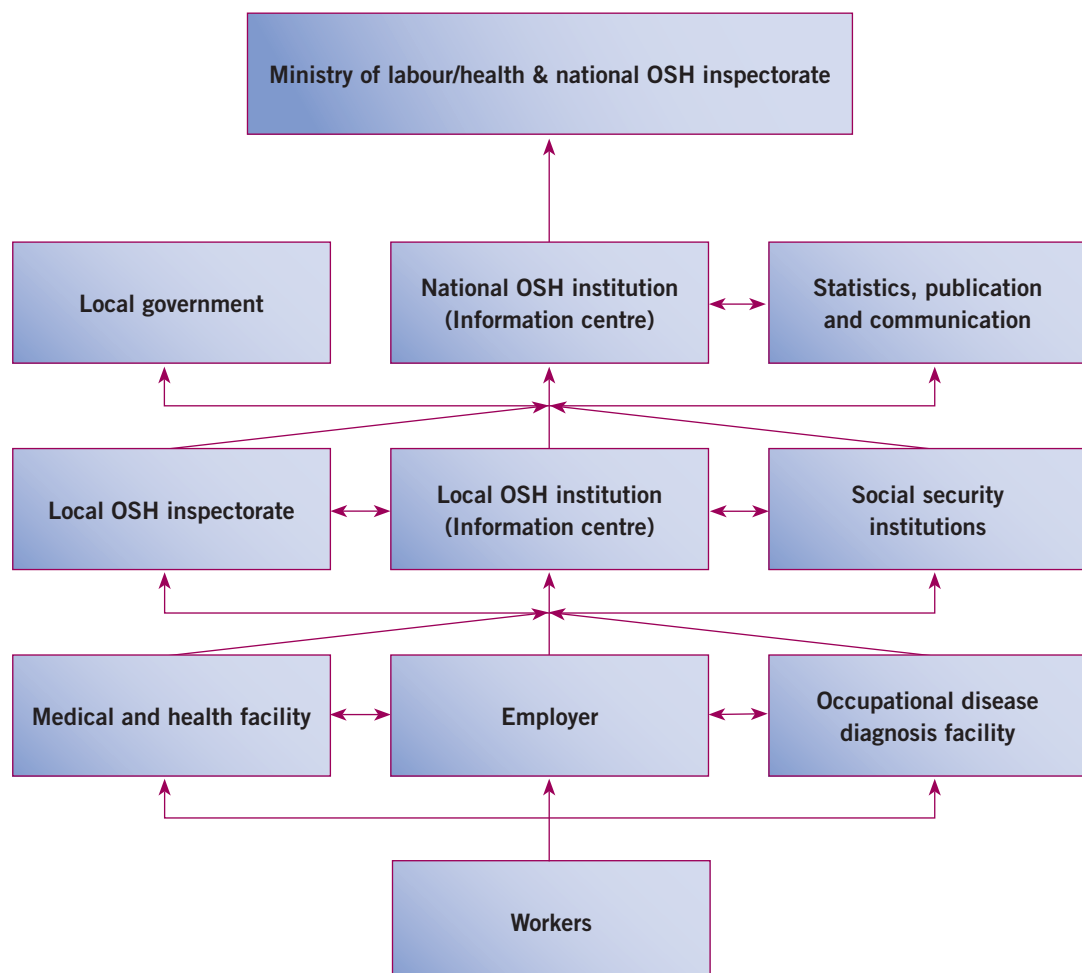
Ministry of labour/health & national OSH inspectorate

Local government

National OSH institution (Information centre)

Statistics, publication and communication

Local OSH inspectorate

Local OSH institution (Information centre)

Social security institutions

Medical and health facility

Employer

Occupational disease diagnosis facility

Workers